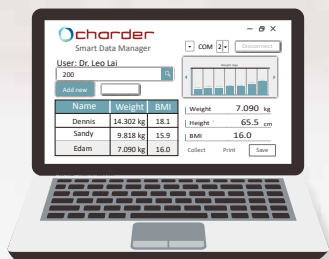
Charder
Smart Data Manager

COM 2 Disconnect

User: Dr. Leo Lai
200
Add new

| Name | Weight | BMI |
|---|---|---|
| Dennis | 14.302 kg | 18.1 |
| Sandy | 9.818 kg | 15.9 |
| Edam | 7.090 kg | 16.0 |

Weight 7.090 kg
Height 65.5 cm
BMI 16.0

Collect Print Save